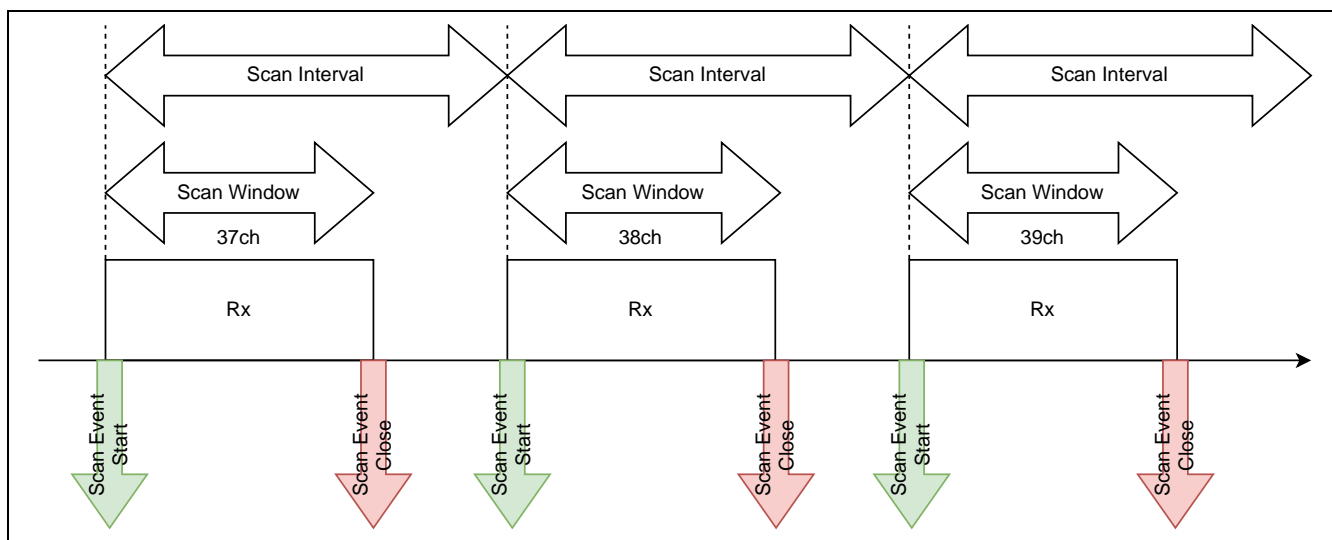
Scan Interval
Scan Interval
Scan Interval

Scan Window
37ch
Scan Window
38ch
Scan Window
39ch

Rx
Rx
Rx

Scan Event Start
Scan Event Close
Scan Event Start
Scan Event Close
Scan Event Start
Scan Event Close